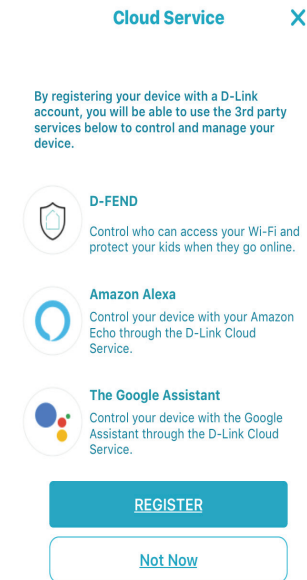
Cloud Service

By registering your device with a D-Link account, you will be able to use the 3rd party services below to control and manage your device.

D-FEND
Control who can access your Wi-Fi and protect your kids when they go online.

Amazon Alexa
Control your device with your Amazon Echo through the D-Link Cloud Service.

The Google Assistant
Control your device with the Google Assistant through the D-Link Cloud Service.

REGISTER

Not Now